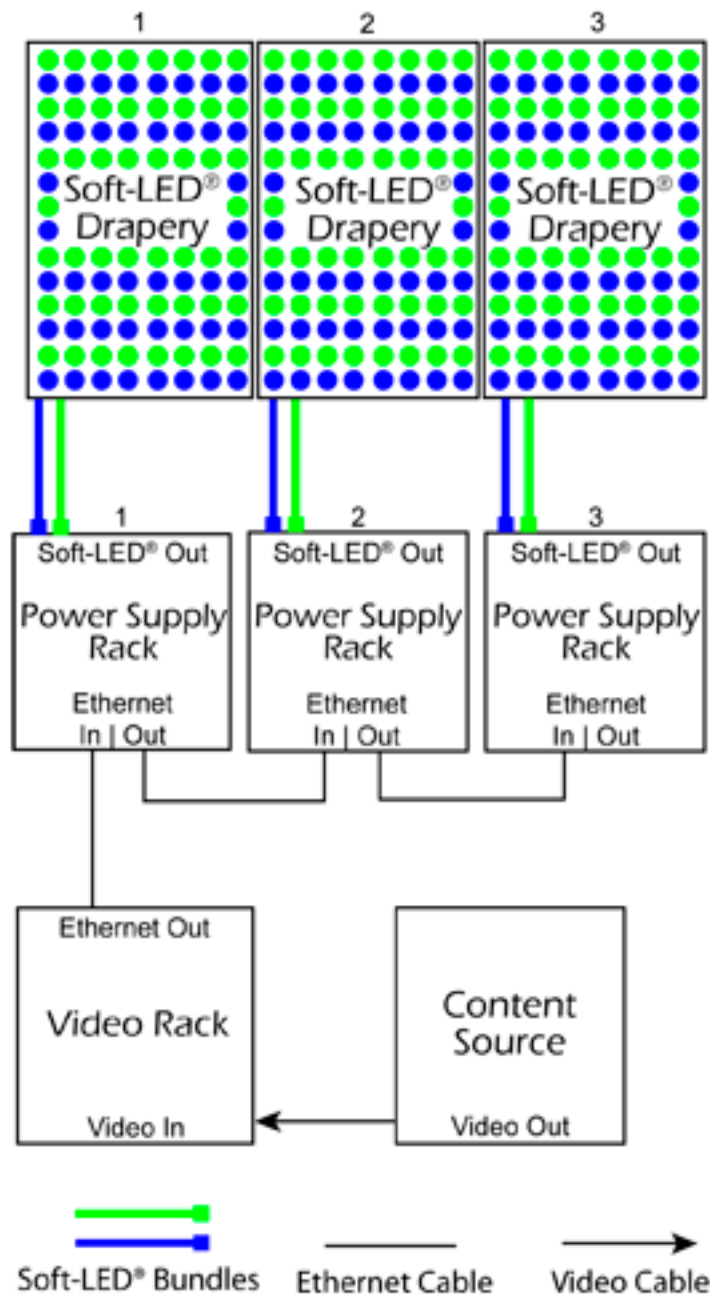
1
Soft-LED® Drapery

2
Soft-LED® Drapery

3
Soft-LED® Drapery

1
Soft-LED® Out
Power Supply Rack
Ethernet
In | Out

2
Soft-LED® Out
Power Supply Rack
Ethernet
In | Out

3
Soft-LED® Out
Power Supply Rack
Ethernet
In | Out

Ethernet Out
Video Rack
Video In

Content Source
Video Out

Soft-LED® Bundles
Ethernet Cable
Video Cable